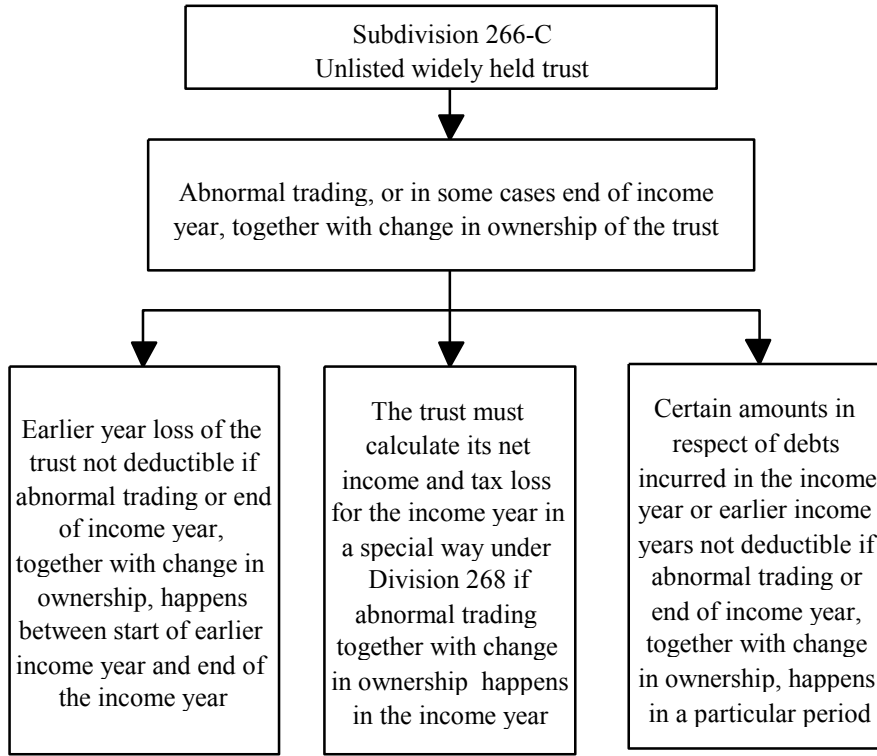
Subdivision 266-C
Unlisted widely held trust

Abnormal trading, or in some cases end of income year, together with change in ownership of the trust

Earlier year loss of the trust not deductible if abnormal trading or end of income year, together with change in ownership, happens between start of earlier income year and end of the income year

The trust must calculate its net income and tax loss for the income year in a special way under Division 268 if abnormal trading together with change in ownership happens in the income year

Certain amounts in respect of debts incurred in the income year or earlier income years not deductible if abnormal trading or end of income year, together with change in ownership, happens in a particular period